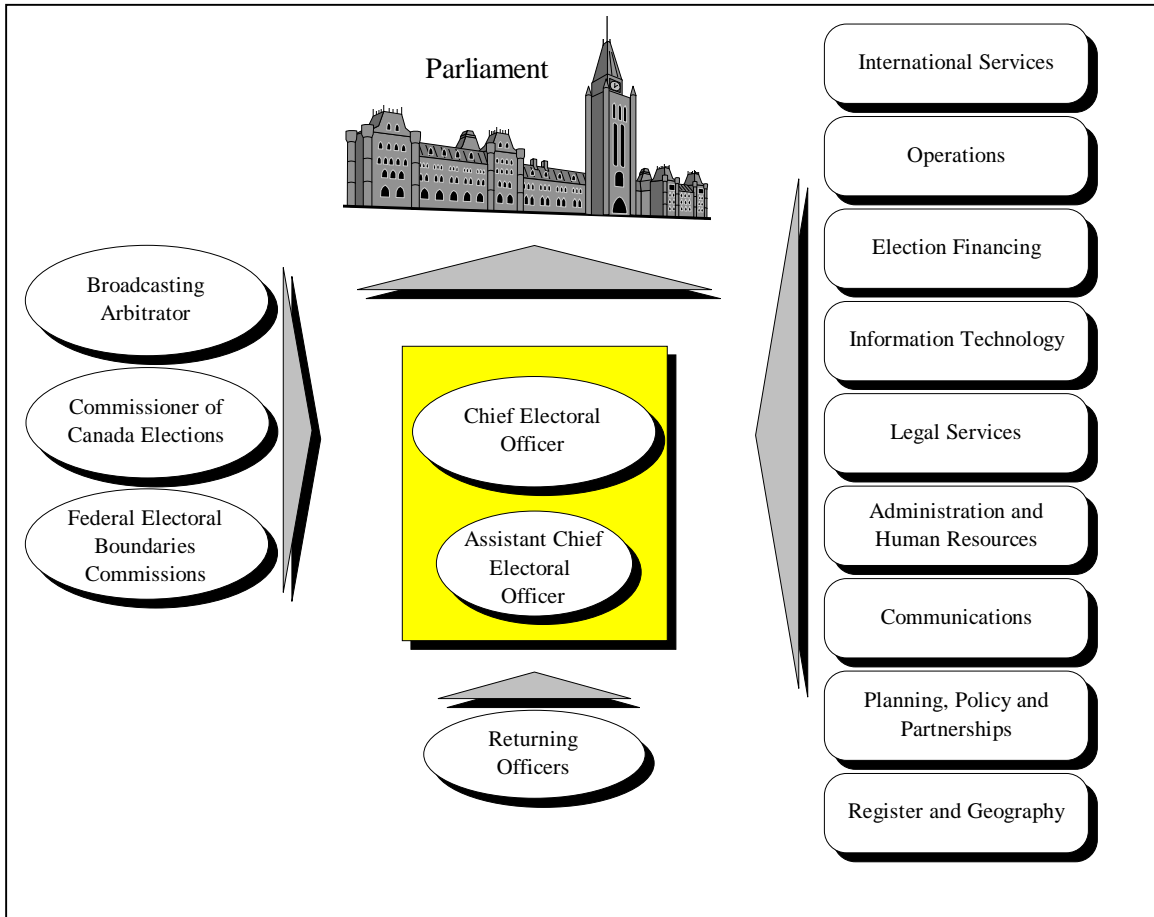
Parliament

Broadcasting Arbitrator

Commissioner of Canada Elections

Federal Electoral Boundaries Commissions

Chief Electoral Officer

Assistant Chief Electoral Officer

Returning Officers

International Services

Operations

Election Financing

Information Technology

Legal Services

Administration and Human Resources

Communications

Planning, Policy and Partnerships

Register and Geography